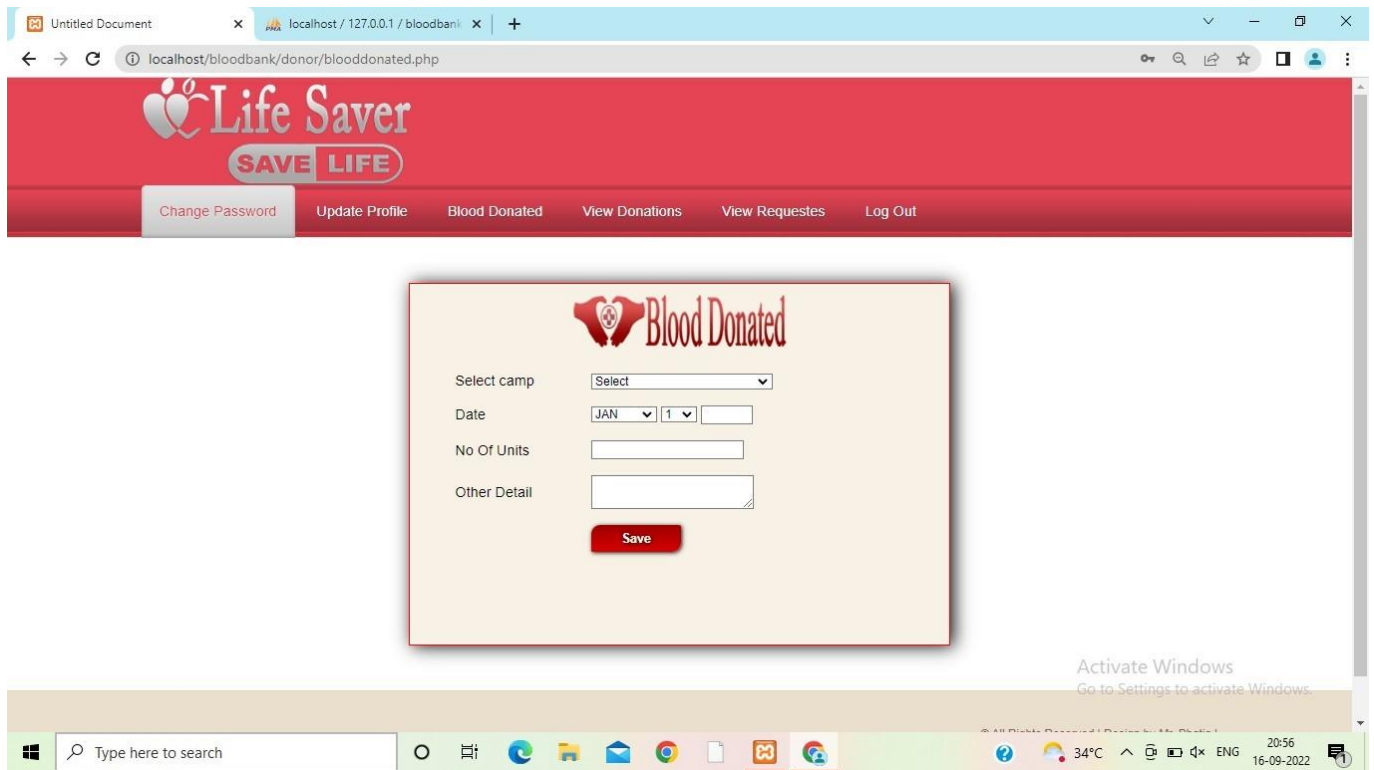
Untitled Document ×
localhost / 127.0.0.1 / bloodbank ×
+
localhost/bloodbank/donor/blooddonated.php

Life Saver
SAVE LIFE

Change Password
Update Profile
Blood Donated
View Donations
View Requestes
Log Out

Blood Donated

Select camp
Select
Date
JAN
1
No Of Units
Other Detail
Save

Activate Windows
Go to Settings to activate Windows.

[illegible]

Type here to search
34°C
ENG
20:56
16-09-2022